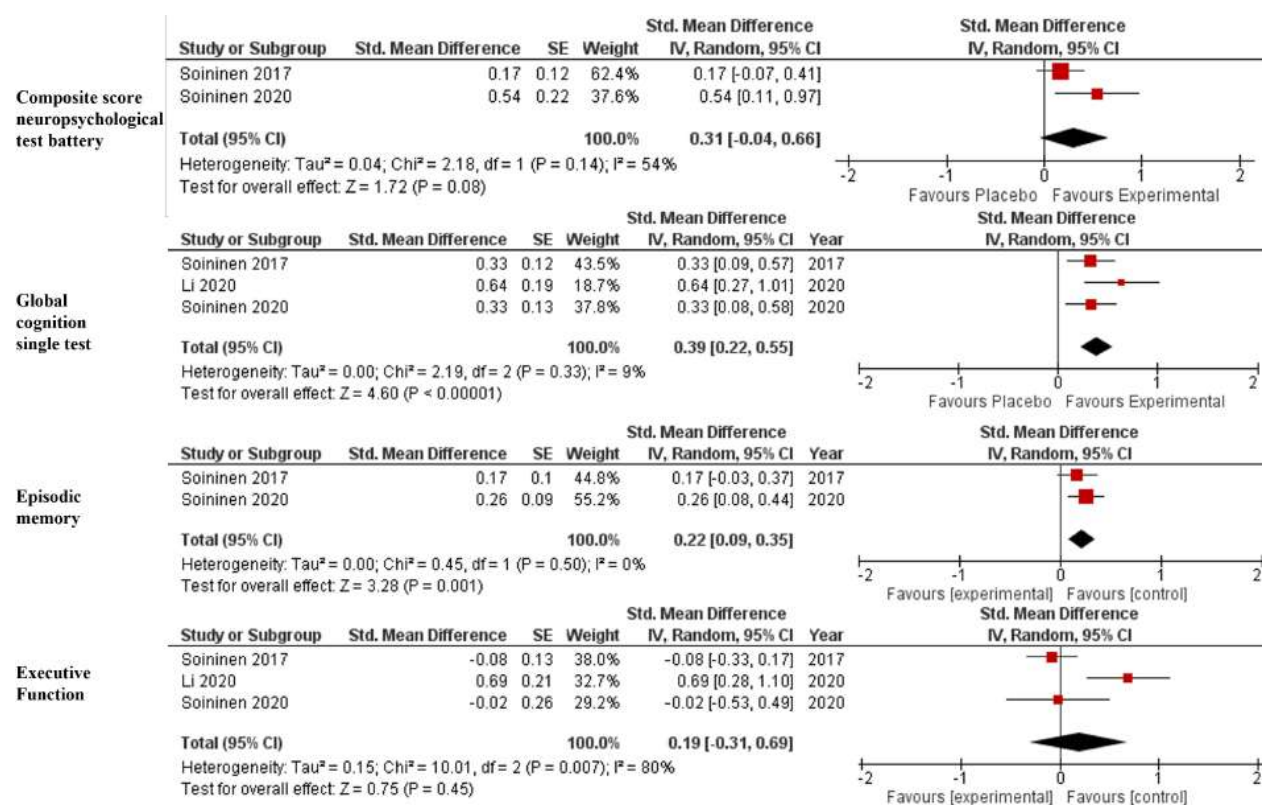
Composite score neuropsychological test battery

| Study or Subgroup | Std. Mean Difference | SE | Weight | Std. Mean Difference IV, Random, 95% CI |
|---|---|---|---|---|
| Soininen 2017 | 0.17 | 0.12 | 62.4% | 0.17 [-0.07, 0.41] |
| Soininen 2020 | 0.54 | 0.22 | 37.6% | 0.54 [0.11, 0.97] |
| Total (95% CI) | | | 100.0% | 0.31 [-0.04, 0.66] |

Heterogeneity: Tau² = 0.04; Chi² = 2.18, df = 1 (P = 0.14); I² = 54%
Test for overall effect: Z = 1.72 (P = 0.08)

Std. Mean Difference
IV, Random, 95% CI
-2 -1 0 1 2
Favours Placebo Favours Experimental

Global cognition single test

| Study or Subgroup | Std. Mean Difference | SE | Weight | Std. Mean Difference IV, Random, 95% CI | Year |
|---|---|---|---|---|---|
| Soininen 2017 | 0.33 | 0.12 | 43.5% | 0.33 [0.09, 0.57] | 2017 |
| Li 2020 | 0.64 | 0.19 | 18.7% | 0.64 [0.27, 1.01] | 2020 |
| Soininen 2020 | 0.33 | 0.13 | 37.8% | 0.33 [0.08, 0.58] | 2020 |
| Total (95% CI) | | | 100.0% | 0.39 [0.22, 0.55] | |

Heterogeneity: Tau² = 0.00; Chi² = 2.19, df = 2 (P = 0.33); I² = 9%
Test for overall effect: Z = 4.60 (P < 0.00001)

Std. Mean Difference
IV, Random, 95% CI
-2 -1 0 1 2
Favours Placebo Favours Experimental

Episodic memory

| Study or Subgroup | Std. Mean Difference | SE | Weight | Std. Mean Difference IV, Random, 95% CI | Year |
|---|---|---|---|---|---|
| Soininen 2017 | 0.17 | 0.1 | 44.8% | 0.17 [-0.03, 0.37] | 2017 |
| Soininen 2020 | 0.26 | 0.09 | 55.2% | 0.26 [0.08, 0.44] | 2020 |
| Total (95% CI) | | | 100.0% | 0.22 [0.09, 0.35] | |

Heterogeneity: Tau² = 0.00; Chi² = 0.45, df = 1 (P = 0.50); I² = 0%
Test for overall effect: Z = 3.28 (P = 0.001)

Std. Mean Difference
IV, Random, 95% CI
-2 -1 0 1 2
Favours [experimental] Favours [control]

Executive Function

| Study or Subgroup | Std. Mean Difference | SE | Weight | Std. Mean Difference IV, Random, 95% CI | Year |
|---|---|---|---|---|---|
| Soininen 2017 | -0.08 | 0.13 | 38.0% | -0.08 [-0.33, 0.17] | 2017 |
| Li 2020 | 0.69 | 0.21 | 32.7% | 0.69 [0.28, 1.10] | 2020 |
| Soininen 2020 | -0.02 | 0.26 | 29.2% | -0.02 [-0.53, 0.49] | 2020 |
| Total (95% CI) | | | 100.0% | 0.19 [-0.31, 0.69] | |

Heterogeneity: Tau² = 0.15; Chi² = 10.01, df = 2 (P = 0.007); I² = 80%
Test for overall effect: Z = 0.75 (P = 0.45)

Std. Mean Difference
IV, Random, 95% CI
-2 -1 0 1 2
Favours [experimental] Favours [control]